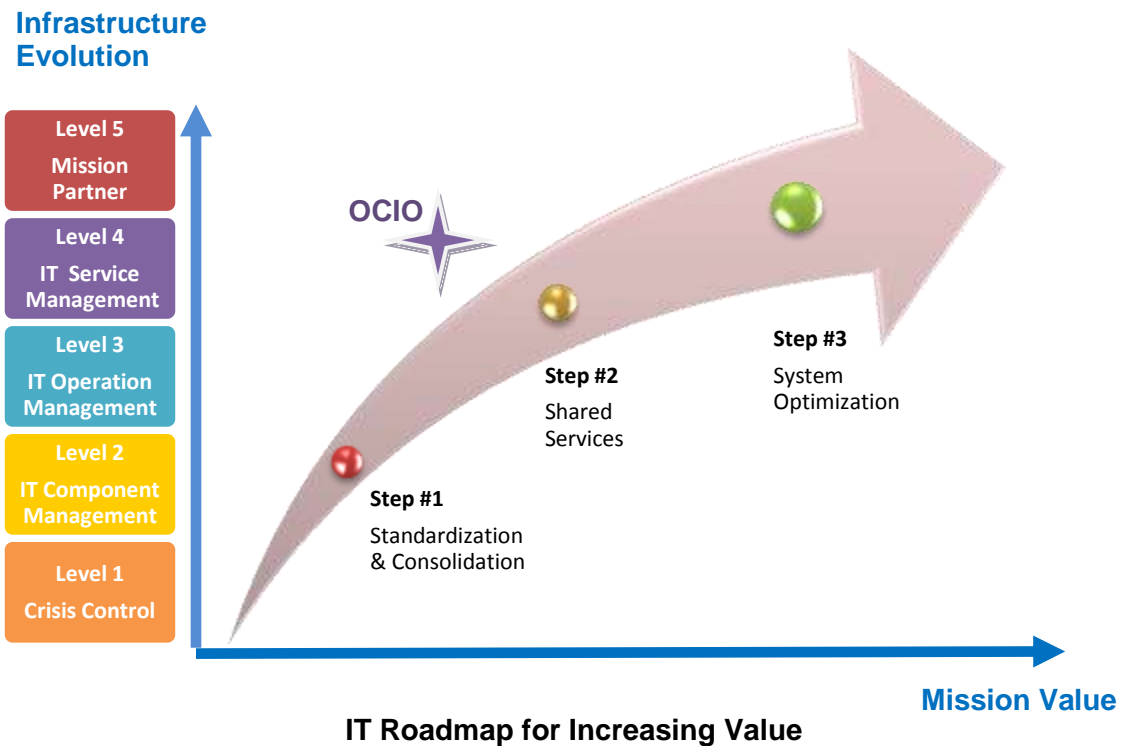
Infrastructure Evolution

Level 5
Mission Partner

Level 4
IT Service Management

Level 3
IT Operation Management

Level 2
IT Component Management

Level 1
Crisis Control

OCIO

Step #1
Standardization & Consolidation

Step #2
Shared Services

Step #3
System Optimization

Mission Value

IT Roadmap for Increasing Value